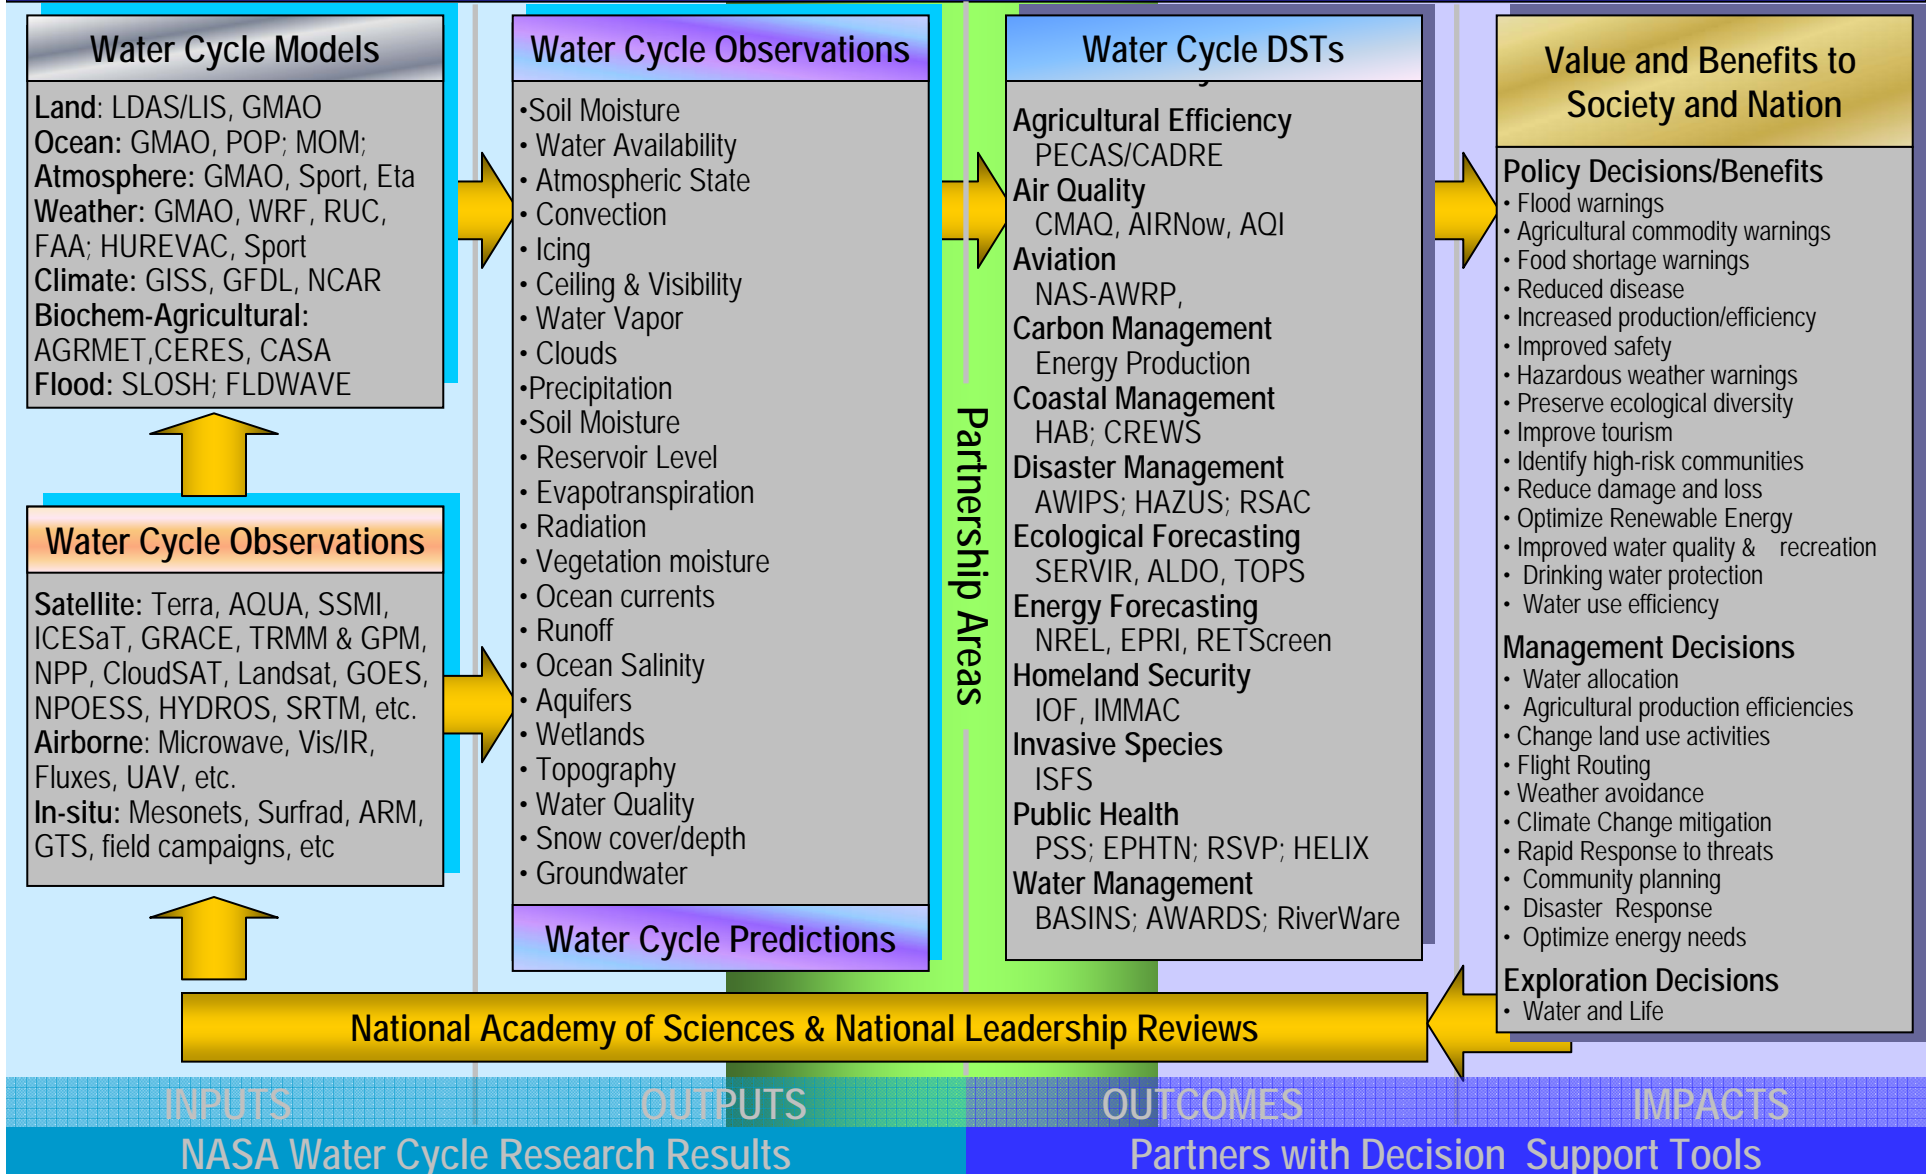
Water Cycle Models

Land: LDAS/LIS, GMAO
Ocean: GMAO, POP; MOM;
Atmosphere: GMAO, Sport, Eta
Weather: GMAO, WRF, RUC, FAA; HUREVAC, Sport
Climate: GISS, GFDL, NCAR
Biochem-Agricultural: AGRMET,CERES, CASA
Flood: SLOSH; FLDWAVE

Water Cycle Observations

Satellite: Terra, AQUA, SSMI, ICESaT, GRACE, TRMM & GPM, NPP, CloudSAT, Landsat, GOES, NPOESS, HYDROS, SRTM, etc.
Airborne: Microwave, Vis/IR, Fluxes, UAV, etc.
In-situ: Mesonets, Surfrad, ARM, GTS, field campaigns, etc

Water Cycle Observations

•Soil Moisture
• Water Availability
• Atmospheric State
• Convection
• Icing
• Ceiling & Visibility
• Water Vapor
• Clouds
•Precipitation
•Soil Moisture
• Reservoir Level
• Evapotranspiration
• Radiation
• Vegetation moisture
• Ocean currents
• Runoff
• Ocean Salinity
• Aquifers
• Wetlands
• Topography
• Water Quality
• Snow cover/depth
• Groundwater

Water Cycle Predictions

Partnership Areas

Water Cycle DSTs

Agricultural Efficiency
PECAS/CADRE
Air Quality
CMAQ, AIRNow, AQI
Aviation
NAS-AWRP,
Carbon Management
Energy Production
Coastal Management
HAB; CREWS
Disaster Management
AWIPS; HAZUS; RSAC
Ecological Forecasting
SERVIR, ALDO, TOPS
Energy Forecasting
NREL, EPRI, RETScreen
Homeland Security
IOF, IMMAC
Invasive Species
ISFS
Public Health
PSS; EPHTN; RSVP; HELIX
Water Management
BASINS; AWARDS; RiverWare

Value and Benefits to Society and Nation

Policy Decisions/Benefits
• Flood warnings
• Agricultural commodity warnings
• Food shortage warnings
• Reduced disease
• Increased production/efficiency
• Improved safety
• Hazardous weather warnings
• Preserve ecological diversity
• Improve tourism
• Identify high-risk communities
• Reduce damage and loss
• Optimize Renewable Energy
• Improved water quality & recreation
• Drinking water protection
• Water use efficiency

Management Decisions
• Water allocation
• Agricultural production efficiencies
• Change land use activities
• Flight Routing
• Weather avoidance
• Climate Change mitigation
• Rapid Response to threats
• Community planning
• Disaster Response
• Optimize energy needs

Exploration Decisions
• Water and Life

National Academy of Sciences & National Leadership Reviews

INPUTS OUTPUTS OUTCOMES IMPACTS

NASA Water Cycle Research Results

Partners with Decision Support Tools